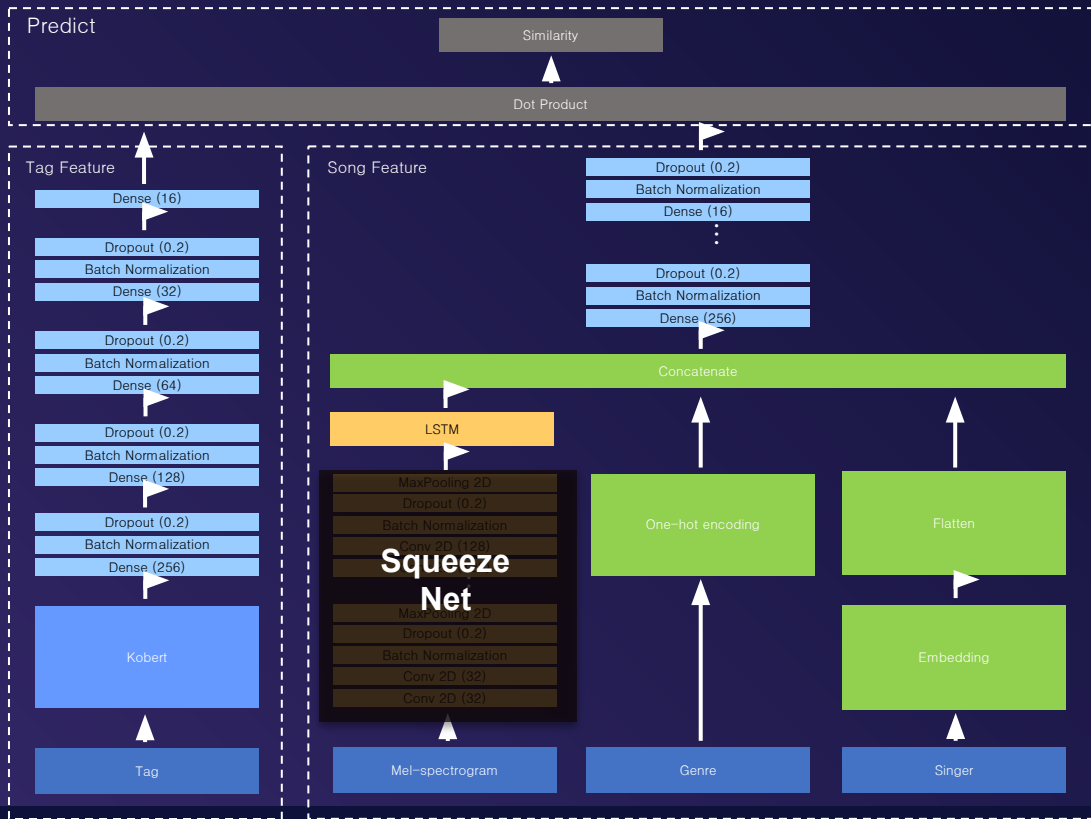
Predict

Similarity

Dot Product

Tag Feature

Dense (16)

Dropout (0.2)
Batch Normalization
Dense (32)

Dropout (0.2)
Batch Normalization
Dense (64)

Dropout (0.2)
Batch Normalization
Dense (128)

Dropout (0.2)
Batch Normalization
Dense (256)

Kobert

Tag

Song Feature

Dropout (0.2)
Batch Normalization
Dense (16)

Dropout (0.2)
Batch Normalization
Dense (256)

Concatenate

LSTM

MaxPooling 2D
Dropout (0.2)
Batch Normalization
Conv 2D (128)
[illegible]
MaxPooling 2D
Dropout (0.2)
Batch Normalization
Conv 2D (32)
Conv 2D (32)

Squeeze Net

One-hot encoding

Flatten

Embedding

Mel-spectrogram

Genre

Singer